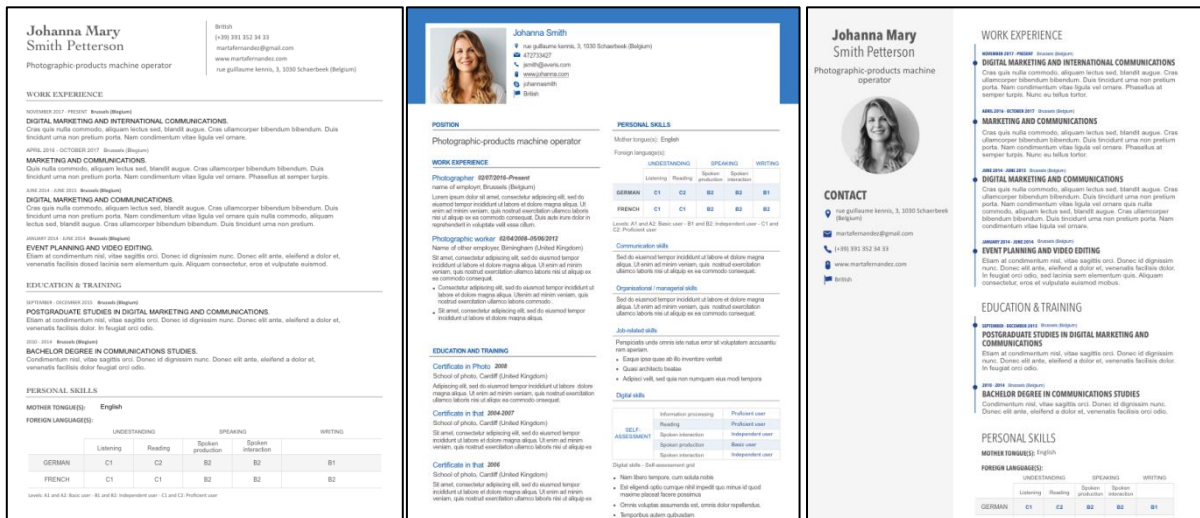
Johanna Mary
Smith Petterson

Photographic-products machine operator

British
(+39) 391 952 34 33
martafernandez@gmail.com
www.martafernandez.com
rue guillaume kennis, 3, 1030 Schaerbeek (Belgium)

WORK EXPERIENCE

NOVEMBER 2017 - PRESENT Brussels (Belgium)
DIGITAL MARKETING AND INTERNATIONAL COMMUNICATIONS.
Cras quis nulla commodo, aliquam lectus sed, blandit augue. Cras ullamcorper bibendum bibendum. Duis tincidunt urna non pretium porta. Nam condimentum vitae ligula vel ornare.

APRIL 2016 - OCTOBER 2017 Brussels (Belgium)
MARKETING AND COMMUNICATIONS.
Quis nulla commodo, aliquam lectus sed, blandit augue. Cras ullamcorper bibendum bibendum. Duis tincidunt urna non pretium porta. Nam condimentum vitae ligula vel ornare. Phasellus at semper turpis.

JUNE 2014 - JUNE 2015 Brussels (Belgium)
DIGITAL MARKETING AND COMMUNICATIONS.
Cras quis nulla commodo, aliquam lectus sed, blandit augue. Cras ullamcorper bibendum bibendum. Duis tincidunt urna non pretium porta. Nam condimentum vitae ligula vel ornare nulla commodo, aliquam lectus sed, blandit augue. Cras ullamcorper bibendum bibendum. Duis tincidunt urna non pretium porta.

JANUARY 2014 - JUNE 2014 Brussels (Belgium)
EVENT PLANNING AND VIDEO EDITING.
Etiam at condimentum nisl, vitae sagittis orci. Donec id dignissim nunc. Donec elit ante, eleifend a dolor et, venenatis facilisis dolsed lacinia sem elementum quis. Aliquam consectetur, eros et vulputate euismod.

EDUCATION & TRAINING

SEPTEMBER - DECEMBER 2015 Brussels (Belgium)
POSTGRADUATE STUDIES IN DIGITAL MARKETING AND COMMUNICATIONS.
Etiam at condimentum nisl, vitae sagittis orci. Donec id dignissim nunc. Donec elit ante, eleifend a dolor et, venenatis facilisis dolor. In feugiat orci odio.

2010 - 2014 Brussels (Belgium)
BACHELOR DEGREE IN COMMUNICATIONS STUDIES.
Condimentum nisl, vitae sagittis orci. Donec id dignissim nunc. Donec elit ante, eleifend a dolor et, venenatis facilisis dolor. In feugiat orci odio.

PERSONAL SKILLS

MOTHER TONGUE(S): English
FOREIGN LANGUAGE(S):

| | UNDERSTANDING | | SPEAKING | | WRITING |
|---|---|---|---|---|---|
| | Listening | Reading | Spoken production | Spoken interaction | |
| GERMAN | C1 | C2 | B2 | B2 | B1 |
| FRENCH | C1 | C1 | B2 | B2 | B2 |

Levels: A1 and A2: Basic user - B1 and B2: Independent user - C1 and C2: Proficient user

Johanna Smith
rue guillaume kennis 3, 1030 Schaerbeek (Belgium)
472773427
jsmith@averis.com
www.johanna.com
johannasmith
British

POSITION
Photographic-products machine operator

WORK EXPERIENCE

Photographer 02/07/2016–Present
name of employer, Brussels (Belgium)
Lorem ipsum dolor sit amet, consectetur adipiscing elit, sed do eiusmod tempor incididunt ut labore et dolore magna aliqua. Ut enim ad minim veniam, quis nostrud exercitation ullamco laboris nisi ut aliquip ex ea commodo consequat. Duis aute irure dolor in reprehenderit in voluptate velit esse cillum.

Photographic worker 02/04/2008–05/06/2012
Name of other employer, Birmingham (United Kingdom)
Sit amet, consectetur adipiscing elit, sed do eiusmod tempor incididunt ut labore et dolore magna aliqua. Ut enim ad minim veniam, quis nostrud exercitation ullamco laboris nisi ut aliquip ex ea commodo consequat.
▪ Consectetur adipiscing elit, sed do eiusmod tempor incididunt ut labore et dolore magna aliqua. Utenim ad minim veniam, quis nostrud exercitation ullamco laboris.
▪ Sit amet, consectetur adipiscing elit, sed do eiusmod tempor incididunt ut labore et dolore magna aliqua.

EDUCATION AND TRAINING

Certificate in Photo 2008
School of photo, Cardiff (United Kingdom)
Adipiscing elit, sed do eiusmod tempor incididunt ut labore dolore magna aliqua. Ut enim ad minim veniam, quis nostrud exercitation ullamco laboris nisi ut aliquip ex ea commodo consequat.

Certificate in that 2004-2007
School of photo, Cardiff (United Kingdom)
Sit amet, consectetur adipiscing elit, sed do eiusmod tempor incididunt ut labore et dolore magna aliqua. Ut enim ad minim veniam, quis nostrud exercitation ullamco laboris nisi ut aliquip ex ea.

Certificate in that 2006
School of photo, Cardiff (United Kingdom)
Sit amet, consectetur adipiscing elit, sed do eiusmod tempor incididunt ut labore et dolore magna aliqua. Ut enim ad minim veniam, quis nostrud exercitation ullamco laboris nisi ut aliquip ex ea.

PERSONAL SKILLS
Mother tongue(s): English
Foreign language(s):

| | UNDERSTANDING | | SPEAKING | | WRITING |
|---|---|---|---|---|---|
| | Listening | Reading | Spoken production | Spoken interaction | |
| GERMAN | C1 | C2 | B2 | B2 | B1 |
| FRENCH | C1 | C1 | B2 | B2 | B2 |

Levels: A1 and A2: Basic user - B1 and B2: Independent user - C1 and C2: Proficient user

Communication skills
Sed do eiusmod tempor incididunt ut labore et dolore magna aliqua. Ut enim ad minim veniam, quis nostrud exercitation ullamco laboris nisi ut aliquip ex ea commodo consequat.

Organisational / managerial skills
Sed do eiusmod tempor incididunt ut labore et dolore magna aliqua. Ut enim ad minim veniam, quis nostrud exercitation ullamco laboris nisi ut aliquip ex ea commodo consequat.

Job-related skills
Perspiciatis unde omnis iste natus error sit voluptatem accusantiu nam aperiam.
▪ Eaque ipsa quae ab illo inventore veritati
▪ Quasi architecto beatae
▪ Adipisci velit, sed quia non numquam eius modi tempora

Digital skills

| SELF-ASSESSMENT | Information processing | Proficient user |
|---|---|---|
| | Reading | Proficient user |
| | Spoken interaction | Independent user |
| | Spoken production | Basic user |
| | Spoken interaction | Independent user |

Digital skills - Self-assessment grid
▪ Nam libero tempore, cum soluta nobis
▪ Est eligendi optio cumque nihil impedit quo minus id quod maxime placeat facere possimus
▪ Omnis voluptas assumenda est, omnis dolor repellendus.
▪ Temporibus autem quibusdam

Johanna Mary
Smith Petterson
Photographic-products machine operator

CONTACT
rue guillaume kennis, 3, 1030 Schaerbeek (Belgium)
martafernandez@gmail.com
(+39) 391 952 34 33
www.martafernandez.com
British

WORK EXPERIENCE

NOVEMBER 2017 - PRESENT Brussels (Belgium)
DIGITAL MARKETING AND INTERNATIONAL COMMUNICATIONS
Cras quis nulla commodo, aliquam lectus sed, blandit augue. Cras ullamcorper bibendum bibendum. Duis tincidunt urna non pretium porta. Nam condimentum vitae ligula vel ornare. Phasellus at semper turpis. Nunc eu tellus tortor.

ABRIL 2016 - OCTOBER 2017 Brussels (Belgium)
MARKETING AND COMMUNICATIONS
Cras quis nulla commodo, aliquam lectus sed, blandit augue. Cras ullamcorper bibendum bibendum. Duis tincidunt urna non pretium porta. Nam condimentum vitae ligula vel ornare. Phasellus at semper turpis. Nunc eu tellus tortor.

JUNE 2014 - JUNE 2015 Brussels (Belgium)
DIGITAL MARKETING AND COMMUNICATIONS
Cras quis nulla commodo, aliquam lectus sed, blandit augue. Cras ullamcorper bibendum bibendum. Duis tincidunt urna non pretium porta. Nam condimentum vitae ligula vel ornare nulla commodo, aliquam lectus sed, blandit augue. Cras ullamcorper bibendum bibendum. Duis tincidunt urna non pretium porta. Nam condimentum vitae ligula vel ornare.

JANUARY 2014 - JUNE 2014 Brussels (Belgium)
EVENT PLANNING AND VIDEO EDITING
Etiam at condimentum nisl, vitae sagittis orci. Donec id dignissim nunc. Donec elit ante, eleifend a dolor et, venenatis facilisis dolor. In feugiat orci odio, sed lacinia sem elementum quis. Aliquam consectetur, eros et vulputate euismod.

EDUCATION & TRAINING

SEPTEMBER - DECEMBER 2015 Brussels (Belgium)
POSTGRADUATE STUDIES IN DIGITAL MARKETING AND COMMUNICATIONS
Etiam at condimentum nisl, vitae sagittis orci. Donec id dignissim nunc. Donec elit ante, eleifend a dolor et, venenatis facilisis dolor. In feugiat orci odio.

2010 - 2014 Brussels (Belgium)
BACHELOR DEGREE IN COMMUNICATIONS STUDIES
Condimentum nisl, vitae sagittis orci. Donec id dignissim nunc. Donec elit ante, eleifend a dolor et, venenatis facilisis dolor. In feugiat orci odio.

PERSONAL SKILLS
MOTHER TONGUE(S): English
FOREIGN LANGUAGE(S):

| | UNDERSTANDING | | SPEAKING | | WRITING |
|---|---|---|---|---|---|
| | Listening | Reading | Spoken production | Spoken interaction | |
| GERMAN | C1 | C2 | B2 | B2 | B1 |